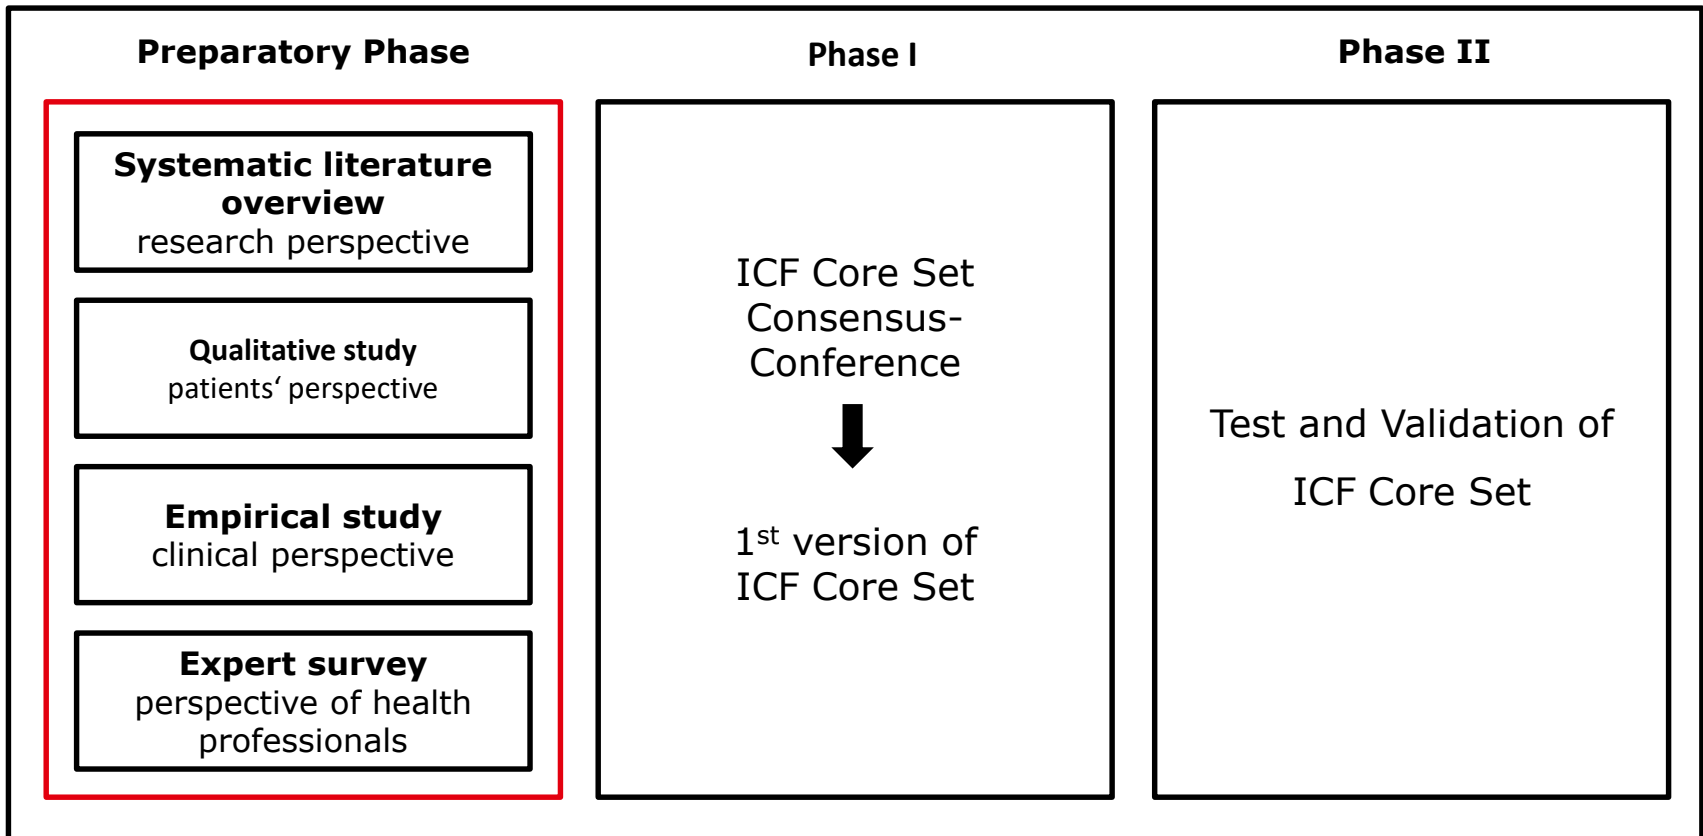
Preparatory Phase

Systematic literature overview
research perspective

Qualitative study
patients‘ perspective

Empirical study
clinical perspective

Expert survey
perspective of health professionals

Phase I

ICF Core Set Consensus-Conference

1$^{st}$ version of ICF Core Set

Phase II

Test and Validation of ICF Core Set